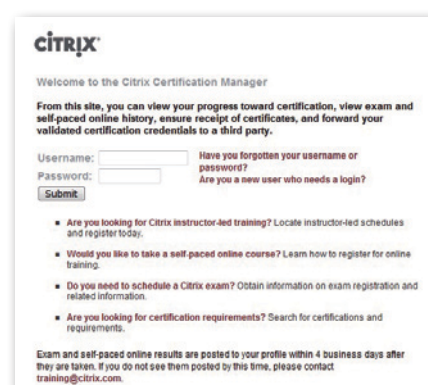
CITRIX®

Welcome to the Citrix Certification Manager

From this site, you can view your progress toward certification, view exam and self-paced online history, ensure receipt of certificates, and forward your validated certification credentials to a third party.

Username:

Password:

Submit

Have you forgotten your username or password?

Are you a new user who needs a login?

- Are you looking for Citrix instructor-led training? Locate instructor-led schedules and register today.
- Would you like to take a self-paced online course? Learn how to register for online training.
- Do you need to schedule a Citrix exam? Obtain information on exam registration and related information.
- Are you looking for certification requirements? Search for certifications and requirements.

Exam and self-paced online results are posted to your profile within 4 business days after they are taken. If you do not see them posted by this time, please contact training@citrix.com.